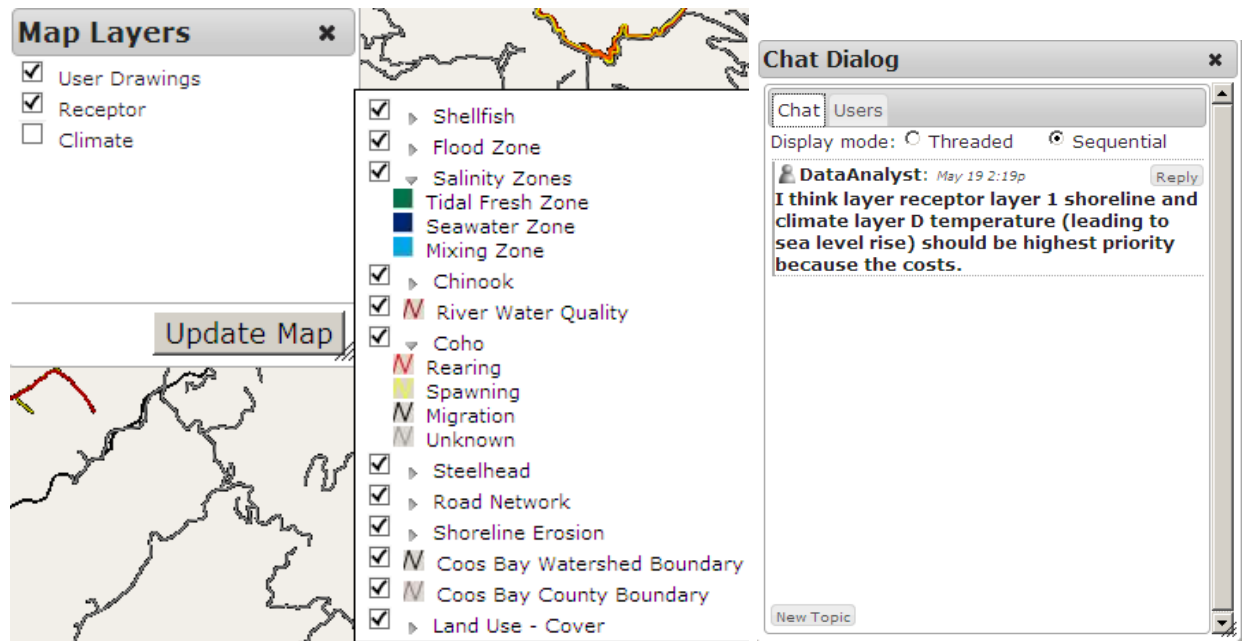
Map Layers ×

User Drawings
Receptor
Climate

Update Map

Shellfish
Flood Zone
Salinity Zones
Tidal Fresh Zone
Seawater Zone
Mixing Zone
Chinook
River Water Quality
Coho
Rearing
Spawning
Migration
Unknown
Steelhead
Road Network
Shoreline Erosion
Coos Bay Watershed Boundary
Coos Bay County Boundary
Land Use - Cover

Chat Dialog ×

Chat Users

Display mode: Threaded Sequential

DataAnalyst: May 19 2:19p Reply

I think layer receptor layer 1 shoreline and climate layer D temperature (leading to sea level rise) should be highest priority because the costs.

New Topic